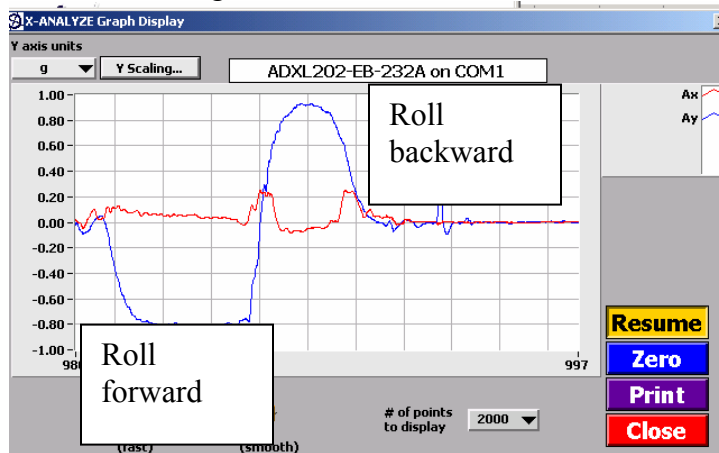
X-ANALYZE Graph Display

Y axis units

g

Y Scaling...

ADXL202-EB-232A on COM1

1.00
0.80
0.60
0.40
0.20
0.00
-0.20
-0.40
-0.60
-0.80
-1.00

980

997

Roll backward

Roll forward

Ax

Ay

Resume

Zero

Print

Close

# of points to display

2000

(fast)

(smooth)